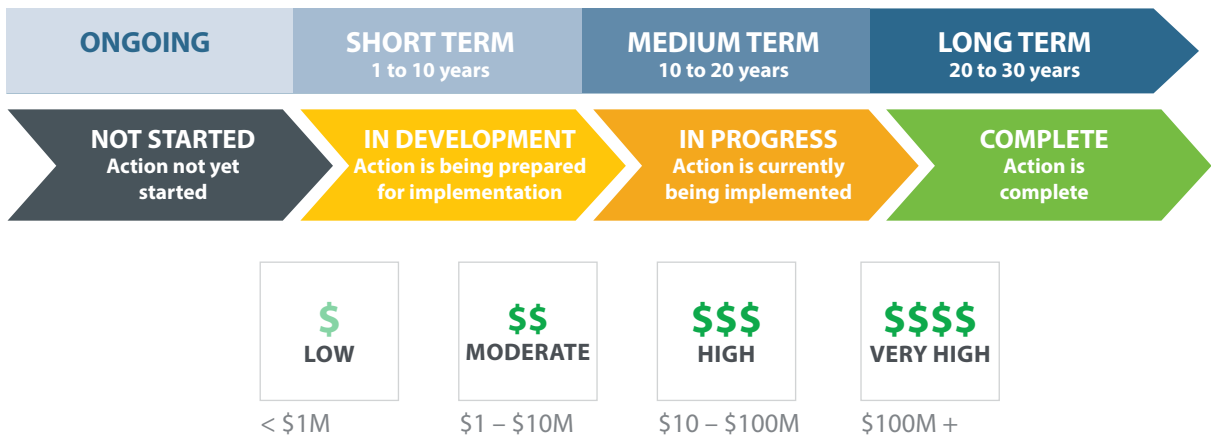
ONGOING

SHORT TERM
1 to 10 years

MEDIUM TERM
10 to 20 years

LONG TERM
20 to 30 years

NOT STARTED
Action not yet started

IN DEVELOPMENT
Action is being prepared for implementation

IN PROGRESS
Action is currently being implemented

COMPLETE
Action is complete

\$
LOW

\$\$
MODERATE

\$\$\$
HIGH

\$\$\$\$
VERY HIGH

< \$1M

\$1 – \$10M

\$10 – \$100M

\$100M +